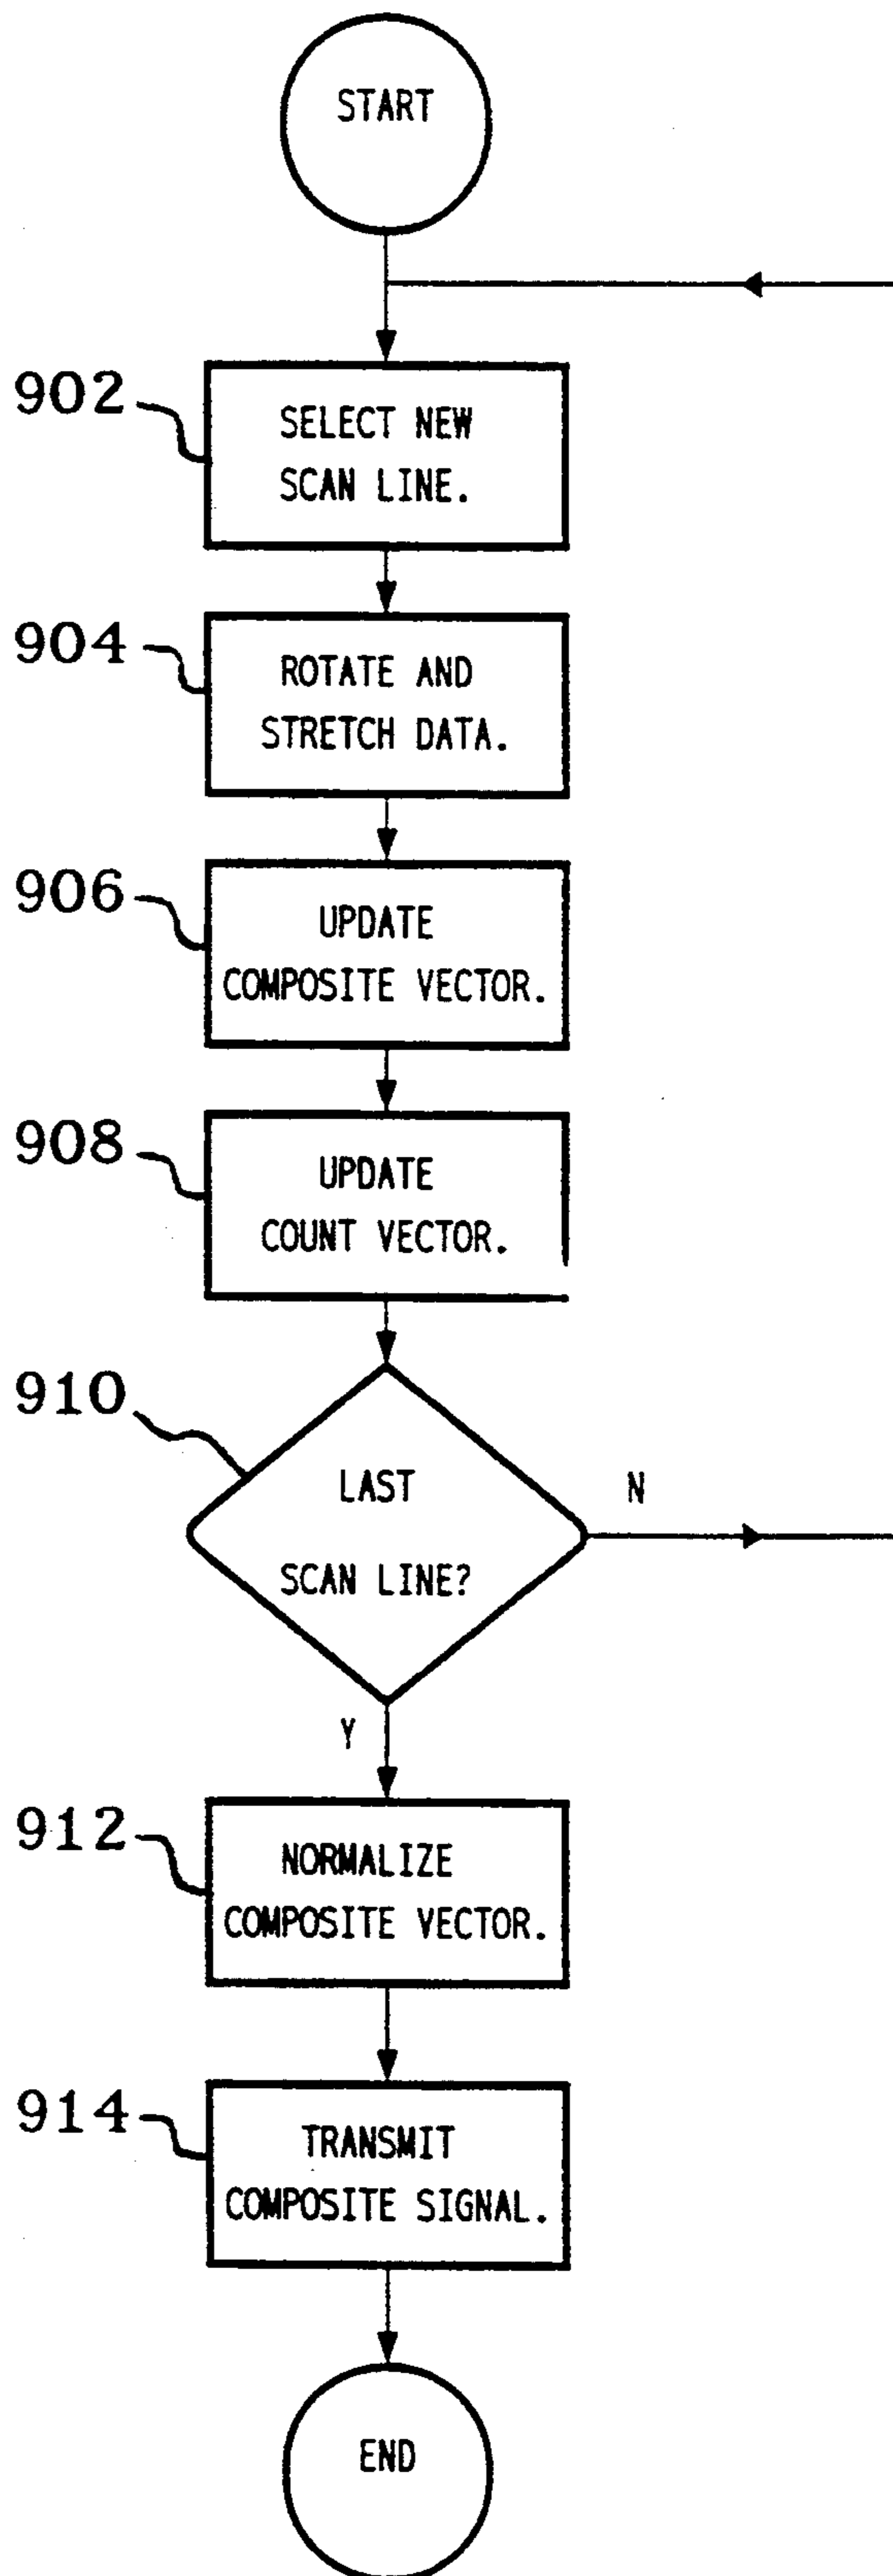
START

902 SELECT NEW SCAN LINE.

904 ROTATE AND STRETCH DATA.

906 UPDATE COMPOSITE VECTOR.

908 UPDATE COUNT VECTOR.

910 LAST SCAN LINE?

N

Y

912 NORMALIZE COMPOSITE VECTOR.

914 TRANSMIT COMPOSITE SIGNAL.

END